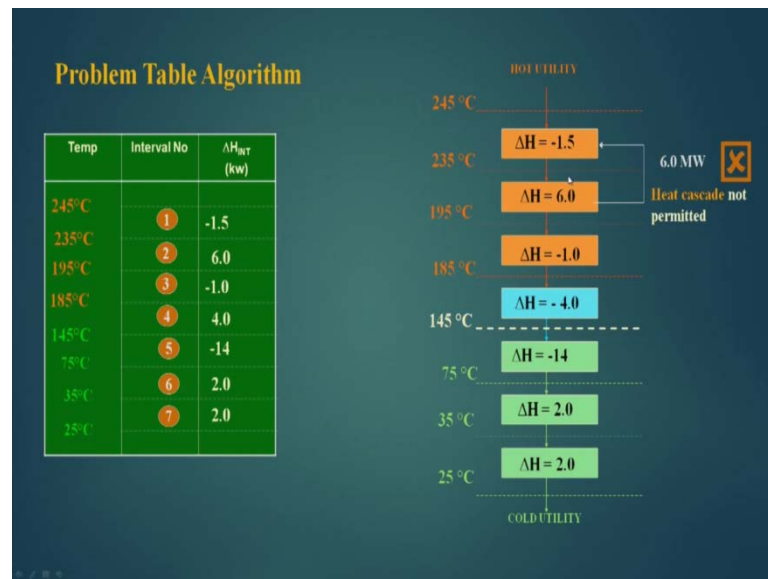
Problem Table Algorithm

| Temp | Interval No | $\Delta H_{INT}$ (kw) |
|---|---|---|
| 245°C | | |
| 235°C | 1 | -1.5 |
| 195°C | 2 | 6.0 |
| 185°C | 3 | -1.0 |
| 145°C | 4 | 4.0 |
| 75°C | 5 | -14 |
| 35°C | 6 | 2.0 |
| 25°C | 7 | 2.0 |

HOT UTILITY

245 °C

235 °C

ΔH = -1.5

6.0 MW

195 °C

ΔH = 6.0

Heat cascade not permitted

185 °C

ΔH = -1.0

ΔH = - 4.0

145 °C

ΔH = -14

75 °C

ΔH = 2.0

35 °C

ΔH = 2.0

25 °C

COLD UTILITY